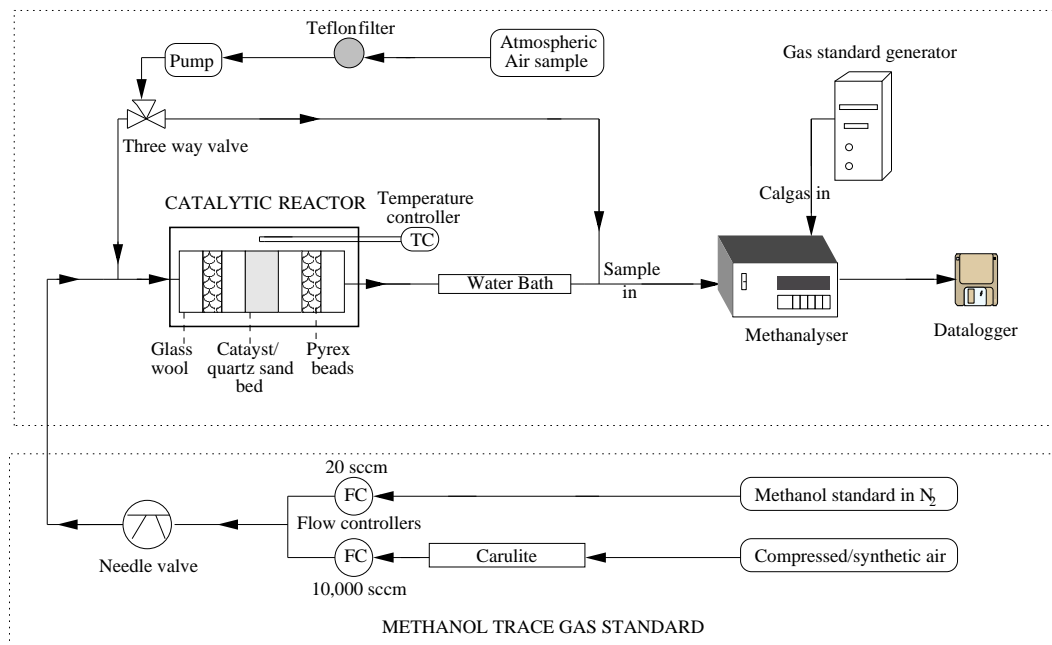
Teflon filter

Pump

Atmospheric Air sample

Gas standard generator

Three way valve

CATALYTIC REACTOR

Temperature controller

TC

Calgas in

Water Bath

Sample in

Methanalyser

Datalogger

Glass wool

Catayst/ quartz sand bed

Pyrex beads

20 sccm

FC

Methanol standard in $N_2$

Flow controllers

FC

Carulite

Compressed/synthetic air

Needle valve

10,000 sccm

METHANOL TRACE GAS STANDARD